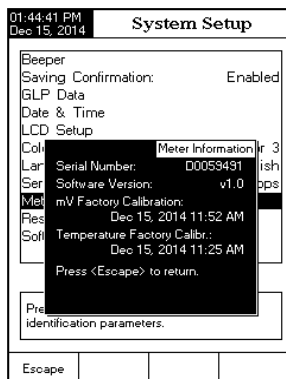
01:44:41 PM
Dec 15, 2014

System Setup

Beeper
Saving Confirmation: Enabled
GLP Data
Date & Time
LCD Setup
Col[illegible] r 3
Lar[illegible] ish
Ser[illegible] ops
Met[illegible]
Res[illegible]
Soft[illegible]

Meter Information
Serial Number: D0059491
Software Version: v1.0
mV Factory Calibration:
Dec 15, 2014 11:52 AM
Temperature Factory Calibr.:
Dec 15, 2014 11:25 AM
Press <Escape> to return.

Pre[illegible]
identification parameters.

Escape